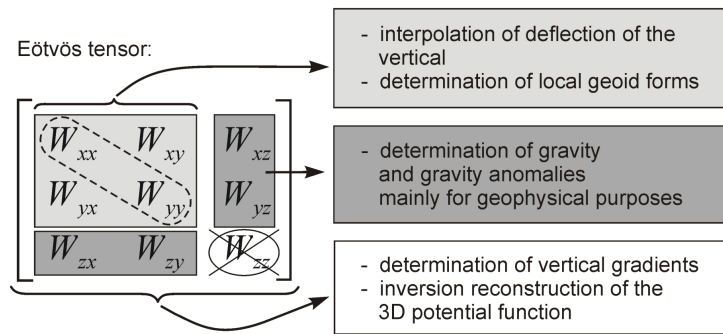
Eötvös tensor:

$W_{xx}$ $W_{xy}$ $W_{xz}$

$W_{yx}$ $W_{yy}$ $W_{yz}$

$W_{zx}$ $W_{zy}$ $W_{zz}$

- interpolation of deflection of the vertical
- determination of local geoid forms

- determination of gravity and gravity anomalies mainly for geophysical purposes

- determination of vertical gradients
- inversion reconstruction of the 3D potential function